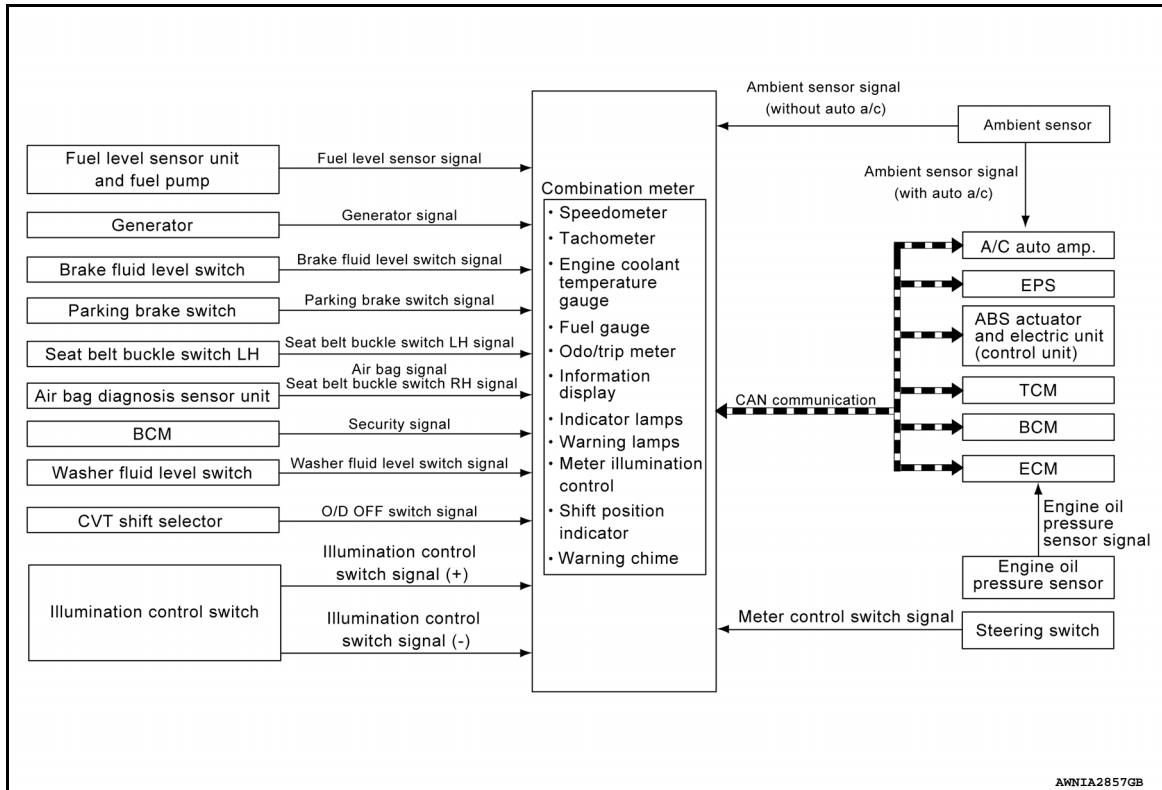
Fuel level sensor unit and fuel pump
Fuel level sensor signal
Generator
Generator signal
Brake fluid level switch
Brake fluid level switch signal
Parking brake switch
Parking brake switch signal
Seat belt buckle switch LH
Seat belt buckle switch LH signal
Air bag diagnosis sensor unit
Air bag signal
Seat belt buckle switch RH signal
BCM
Security signal
Washer fluid level switch
Washer fluid level switch signal
CVT shift selector
O/D OFF switch signal
Illumination control switch
Illumination control switch signal (+)
Illumination control switch signal (-)

Combination meter
• Speedometer
• Tachometer
• Engine coolant temperature gauge
• Fuel gauge
• Odo/trip meter
• Information display
• Indicator lamps
• Warning lamps
• Meter illumination control
• Shift position indicator
• Warning chime

Ambient sensor signal (without auto a/c)
Ambient sensor
Ambient sensor signal (with auto a/c)
A/C auto amp.
EPS
ABS actuator and electric unit (control unit)
CAN communication
TCM
BCM
ECM
Engine oil pressure sensor signal
Engine oil pressure sensor
Meter control switch signal
Steering switch

AWNIA2857GB